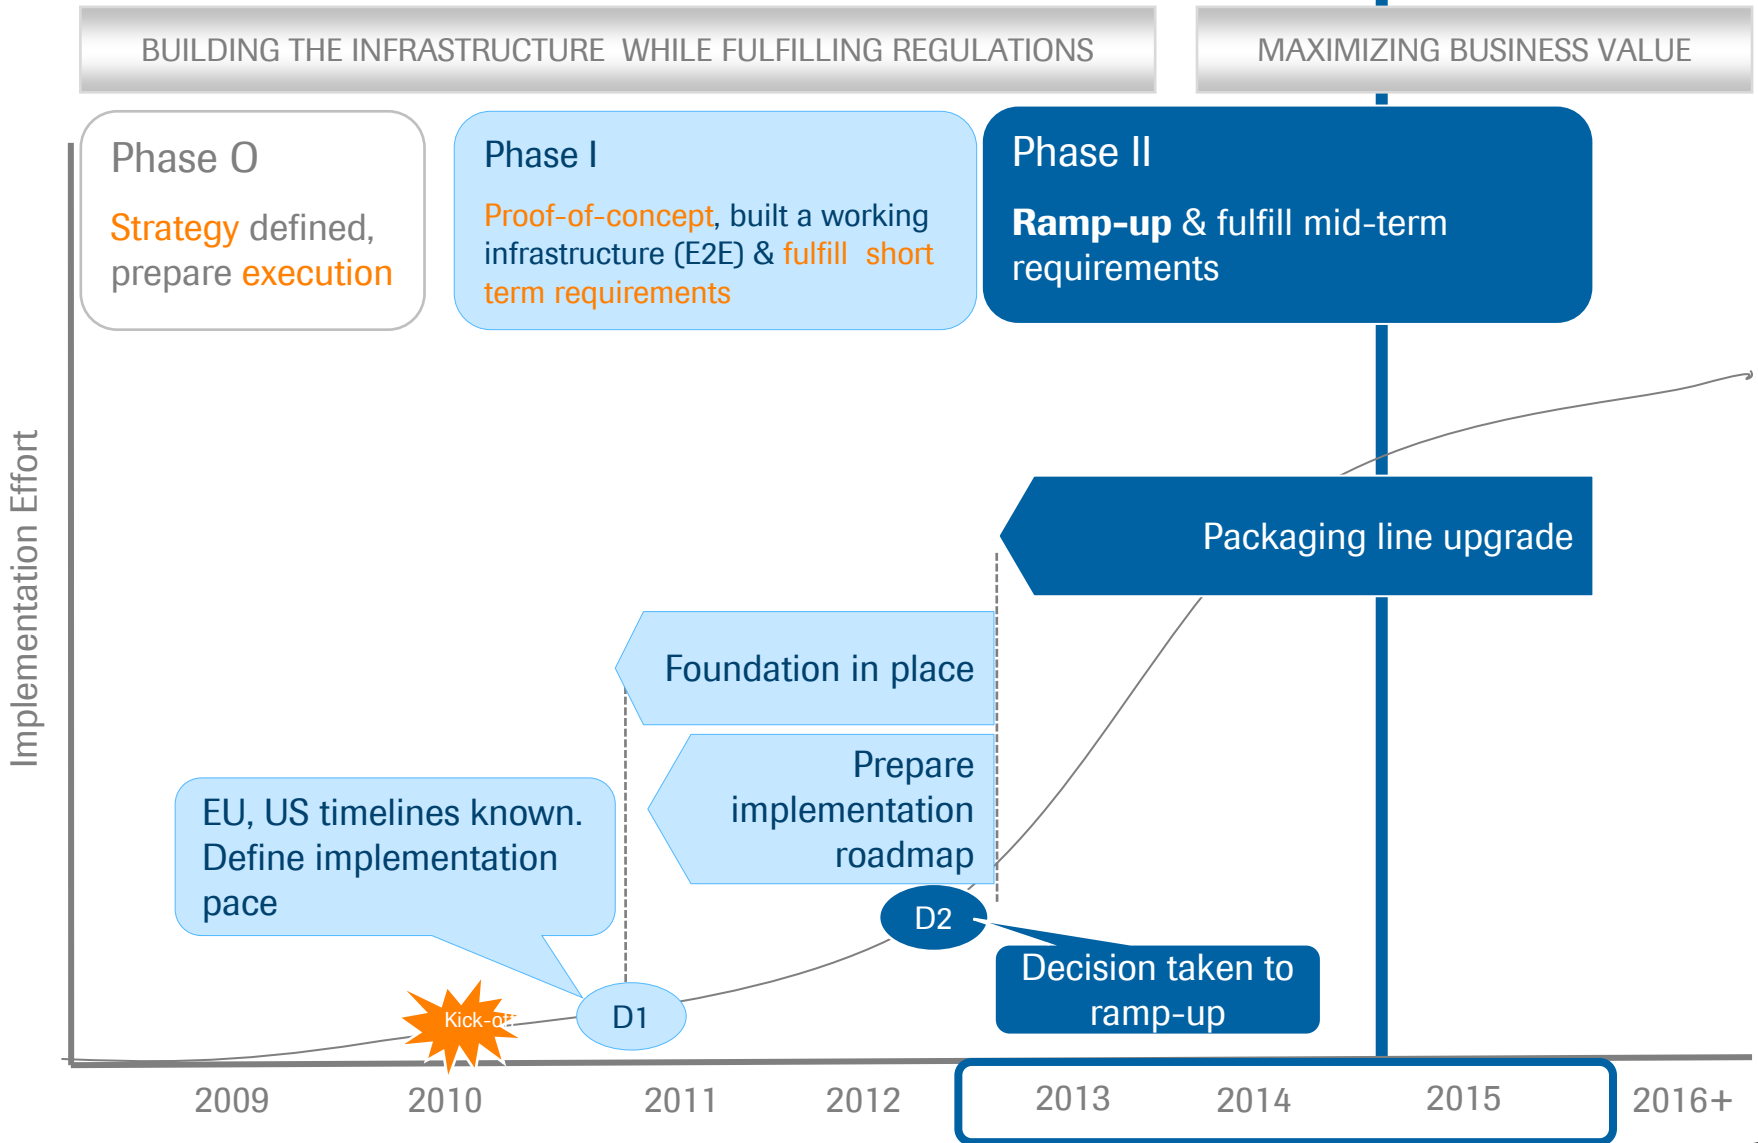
BUILDING THE INFRASTRUCTURE WHILE FULFILLING REGULATIONS

MAXIMIZING BUSINESS VALUE

Phase O

Strategy defined, prepare execution

Phase I

Proof-of-concept, built a working infrastructure (E2E) & fulfill short term requirements

Phase II

Ramp-up & fulfill mid-term requirements

Implementation Effort

Packaging line upgrade

Foundation in place

Prepare implementation roadmap

EU, US timelines known. Define implementation pace

D2

Decision taken to ramp-up

Kick-off

D1

2009

2010

2011

2012

2013

2014

2015

2016+